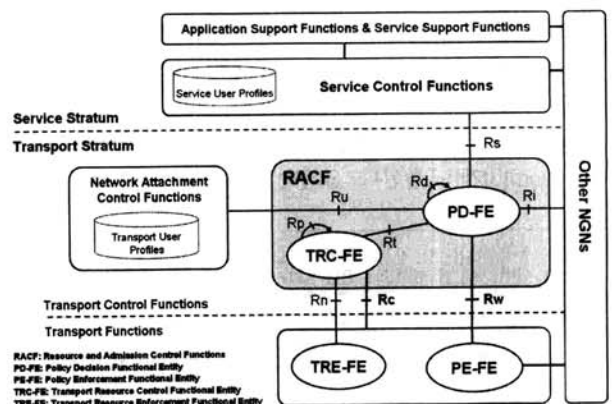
Application Support Functions & Service Support Functions

Service User Profiles

Service Control Functions

Service Stratum

Transport Stratum

Rs

Other NGNs

RACF

Network Attachment Control Functions

Transport User Profiles

Ru

Rd

Ri

PD-FE

Rp

Rt

TRC-FE

Transport Control Functions

Rn

Rc

Rw

Transport Functions

TRE-FE

PE-FE

RACF: Resource and Admission Control Functions
PD-FE: Policy Decision Functional Entity
PE-FE: Policy Enforcement Functional Entity
TRC-FE: Transport Resource Control Functional Entity
TRE-FE: Transport Resource Enforcement Functional Entity